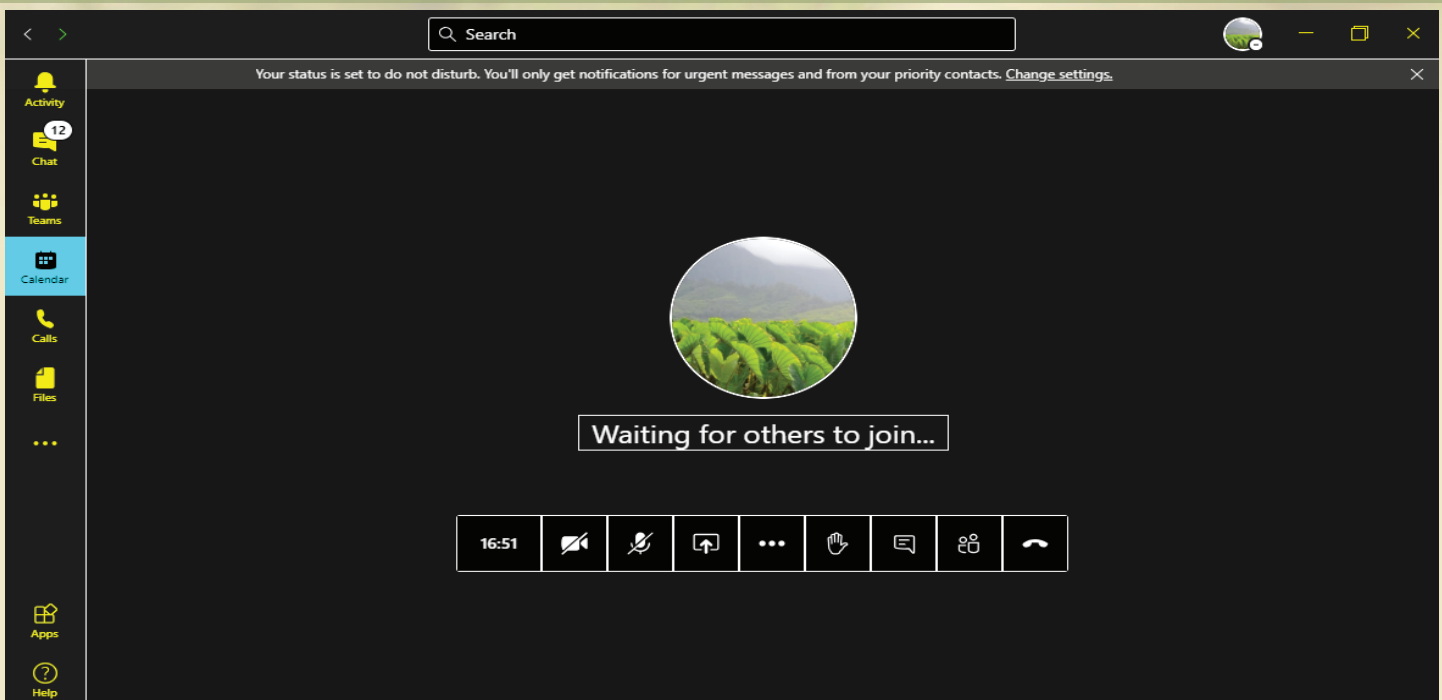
Search

Your status is set to do not disturb. You'll only get notifications for urgent messages and from your priority contacts. Change settings.

Activity
12
Chat
Teams
Calendar
Calls
Files
...
Apps
Help

Waiting for others to join...

16:51